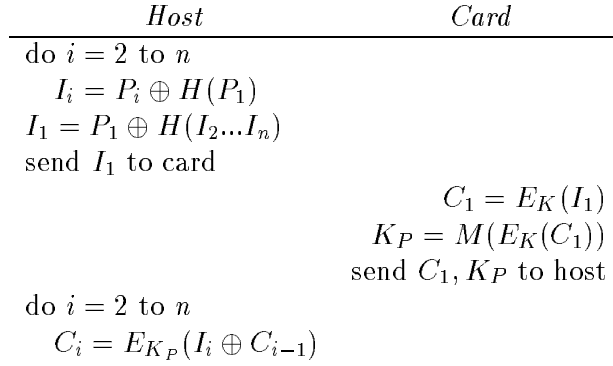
| *Host* | *Card* |
|---|---|
| do $i = 2$ to $n$ | |
| $I_i = P_i \oplus H(P_1)$ | |
| $I_1 = P_1 \oplus H(I_2 ... I_n)$ | |
| send $I_1$ to card | |
| | $C_1 = E_K(I_1)$ |
| | $K_P = M(E_K(C_1))$ |
| | send $C_1, K_P$ to host |
| do $i = 2$ to $n$ | |
| $C_i = E_{K_P}(I_i \oplus C_{i-1})$ | |